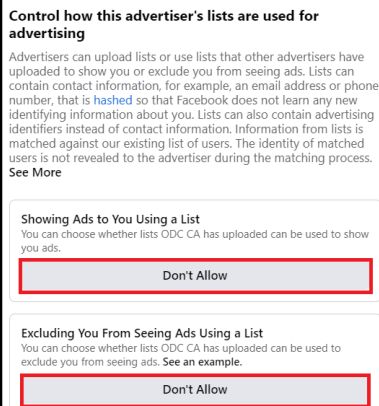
Control how this advertiser's lists are used for advertising

Advertisers can upload lists or use lists that other advertisers have uploaded to show you or exclude you from seeing ads. Lists can contain contact information, for example, an email address or phone number, that is hashed so that Facebook does not learn any new identifying information about you. Lists can also contain advertising identifiers instead of contact information. Information from lists is matched against our existing list of users. The identity of matched users is not revealed to the advertiser during the matching process. See More

Showing Ads to You Using a List
You can choose whether lists ODC CA has uploaded can be used to show you ads.

Don't Allow

Excluding You From Seeing Ads Using a List
You can choose whether lists ODC CA has uploaded can be used to exclude you from seeing ads. See an example.

Don't Allow